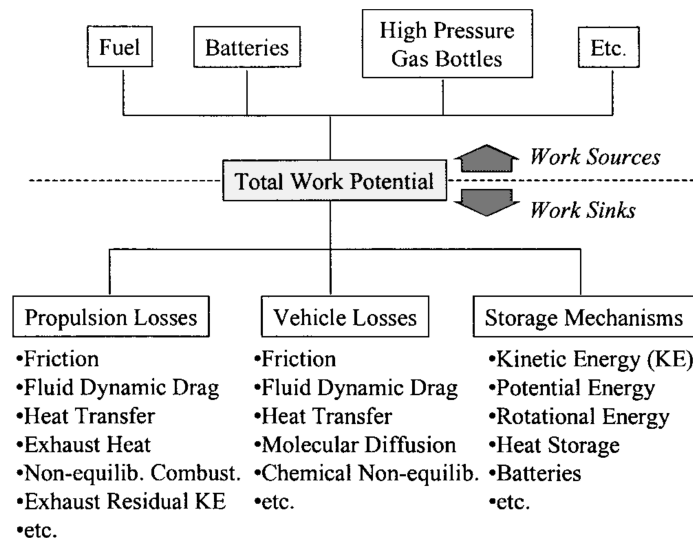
Fuel

Batteries

High Pressure Gas Bottles

Etc.

Work Sources

Total Work Potential

Work Sinks

Propulsion Losses
•Friction
•Fluid Dynamic Drag
•Heat Transfer
•Exhaust Heat
•Non-equilib. Combust.
•Exhaust Residual KE
•etc.

Vehicle Losses
•Friction
•Fluid Dynamic Drag
•Heat Transfer
•Molecular Diffusion
•Chemical Non-equilib.
•etc.

Storage Mechanisms
•Kinetic Energy (KE)
•Potential Energy
•Rotational Energy
•Heat Storage
•Batteries
•etc.